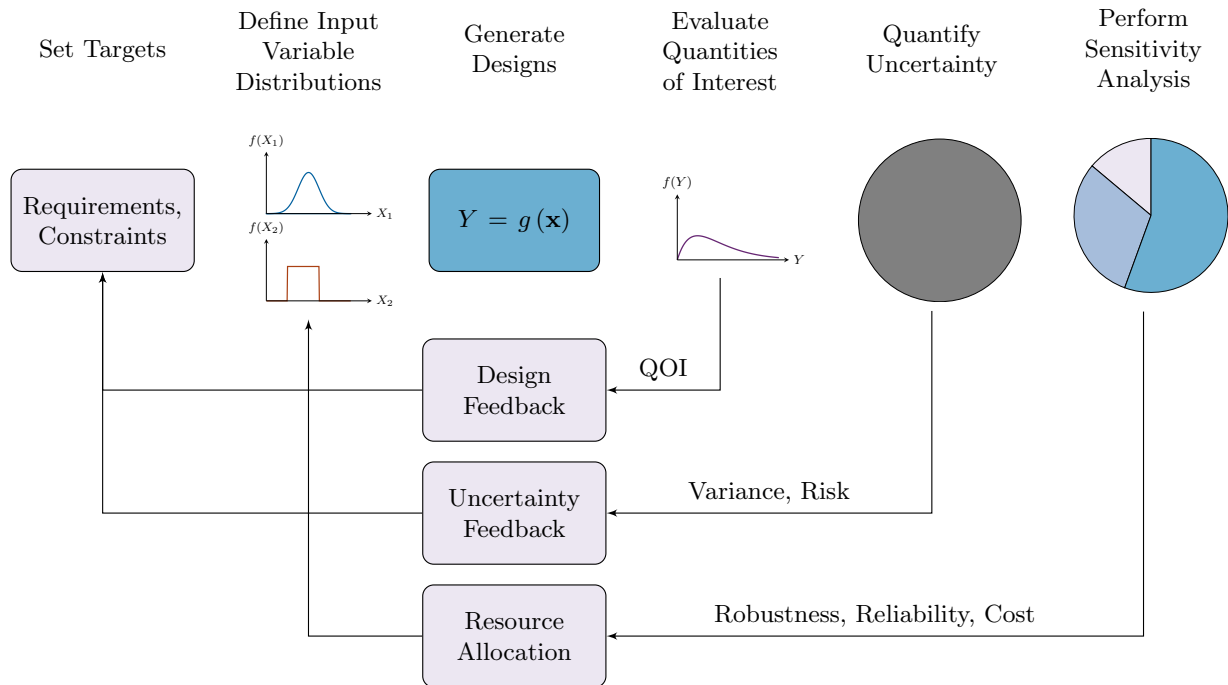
Set Targets

Define Input Variable Distributions

Generate Designs

Evaluate Quantities of Interest

Quantify Uncertainty

Perform Sensitivity Analysis

Requirements, Constraints

$f(X_1)$

$X_1$

$f(X_2)$

$X_2$

$Y = g(\mathbf{x})$

$f(Y)$

$Y$

QOI

Design Feedback

Variance, Risk

Uncertainty Feedback

Robustness, Reliability, Cost

Resource Allocation